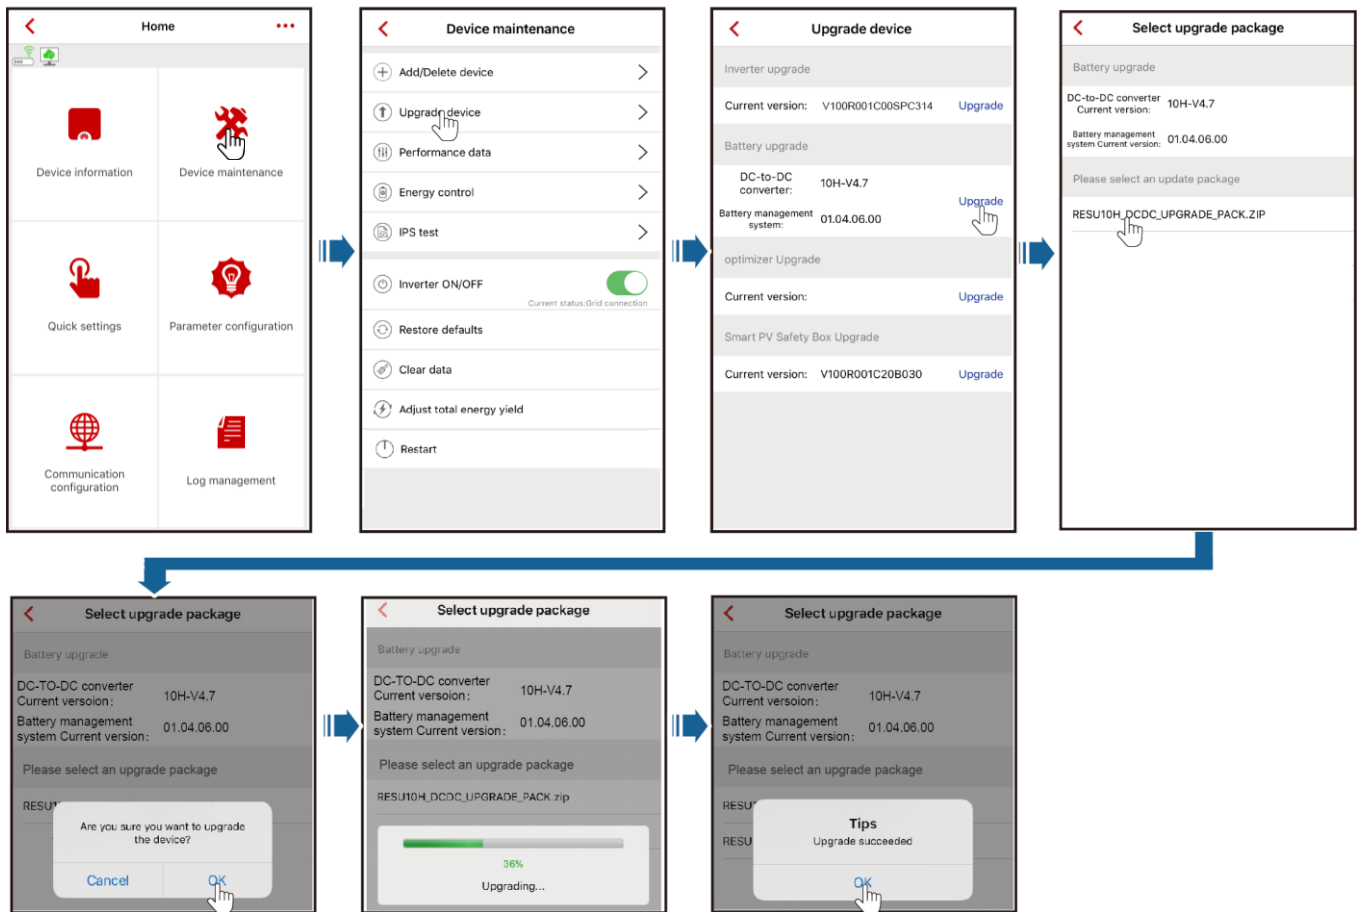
Home

Device information

Device maintenance

Quick settings

Parameter configuration

Communication configuration

Log management

Device maintenance

Add/Delete device

Upgrade device

Performance data

Energy control

IPS test

Inverter ON/OFF

Current status:Grid connection

Restore defaults

Clear data

Adjust total energy yield

Restart

Upgrade device

Inverter upgrade

Current version: V100R001C00SPC314 Upgrade

Battery upgrade

DC-to-DC converter: 10H-V4.7

Battery management system: 01.04.06.00

Upgrade

optimizer Upgrade

Current version: Upgrade

Smart PV Safety Box Upgrade

Current version: V100R001C20B030 Upgrade

Select upgrade package

Battery upgrade

DC-to-DC converter Current version: 10H-V4.7

Battery management system Current version: 01.04.06.00

Please select an update package

RESU10H_DCDC_UPGRADE_PACK.ZIP

Select upgrade package

Battery upgrade

DC-TO-DC converter Current versoin: 10H-V4.7

Battery management system Current version: 01.04.06.00

Please select an upgrade package

RESU

Are you sure you want to upgrade the device?

Cancel OK

Select upgrade package

Battery upgrade

DC-TO-DC converter Current versoin: 10H-V4.7

Battery management system Current version: 01.04.06.00

Please select an upgrade package

RESU10H_DCDC_UPGRADE_PACK.zip

36%

Upgrading...

Select upgrade package

Battery upgrade

DC-TO-DC converter Current versoin: 10H-V4.7

Battery management system Current version: 01.04.06.00

Please select an upgrade package

RESU

RESU

Tips

Upgrade succeeded

OK